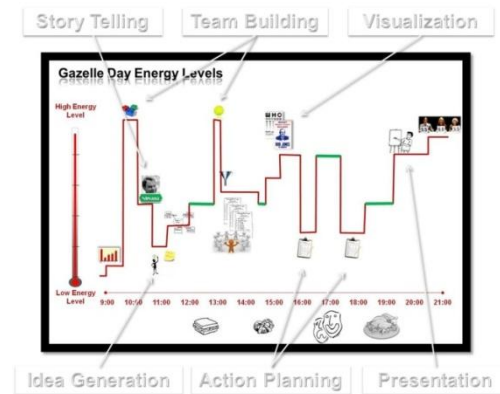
Story Telling

Team Building

Visualization

Gazelle Day Energy Levels

High Energy Level

Low Energy Level

9:00 10:00 11:00 12:00 13:00 14:00 15:00 16:00 17:00 18:00 19:00 20:00 21:00

Idea Generation

Action Planning

Presentation